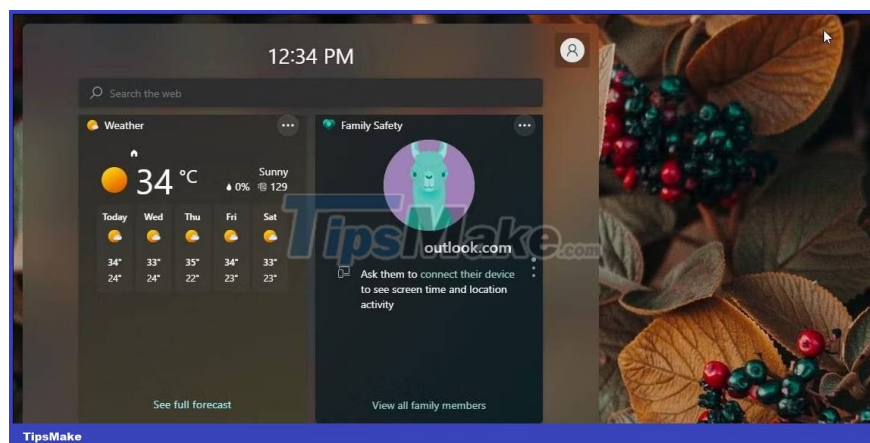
12:34 PM

Search the web

Weather

34 °C

Sunny

0% 129

| Today | Wed | Thu | Fri | Sat |
|---|---|---|---|---|
| 34° | 33° | 35° | 34° | 33° |
| 24° | 24° | 22° | 23° | 23° |

See full forecast

Family Safety

outlook.com

Ask them to connect their device to see screen time and location activity

View all family members

TipsMake.com

TipsMake